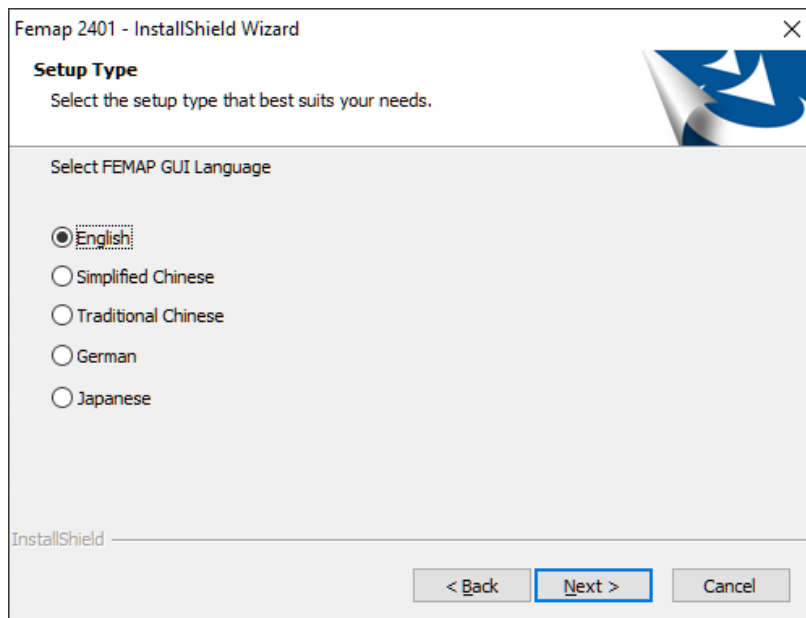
Femap 2401 - InstallShield Wizard

Setup Type

Select the setup type that best suits your needs.

Select FEMAP GUI Language

English

Simplified Chinese

Traditional Chinese

German

Japanese

InstallShield

< Back

Next >

Cancel